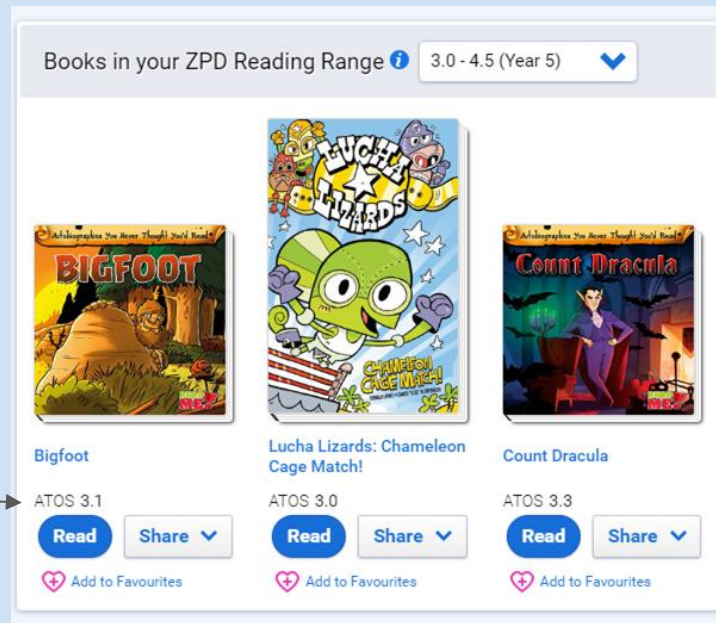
Books in your ZPD Reading Range 3.0 - 4.5 (Year 5)

Autobiographies You Never Thought You'd Read!
BIGFOOT

LUCHA LIZARDS
CHAMELEON CAGE MATCH!

Autobiographies You Never Thought You'd Read!
Count Dracula

Bigfoot
ATOS 3.1
Read Share
Add to Favourites

Lucha Lizards: Chameleon Cage Match!
ATOS 3.0
Read Share
Add to Favourites

Count Dracula
ATOS 3.3
Read Share
Add to Favourites